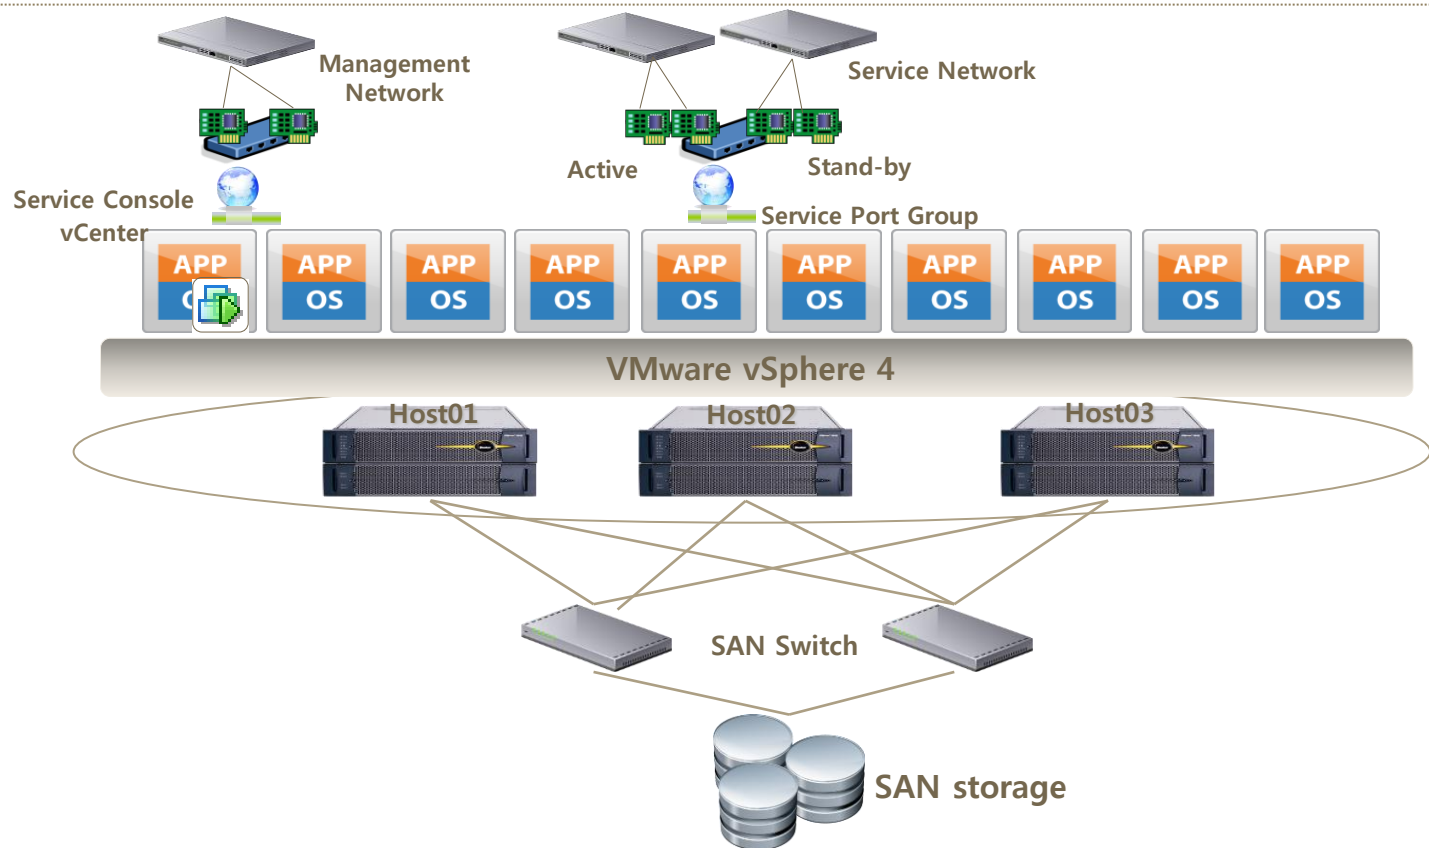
Management Network

Service Network

Active

Stand-by

Service Console
vCenter

Service Port Group

APP
O

APP
OS

APP
OS

APP
OS

APP
OS

APP
OS

APP
OS

APP
OS

APP
OS

APP
OS

VMware vSphere 4

Host01

Host02

Host03

SAN Switch

SAN storage